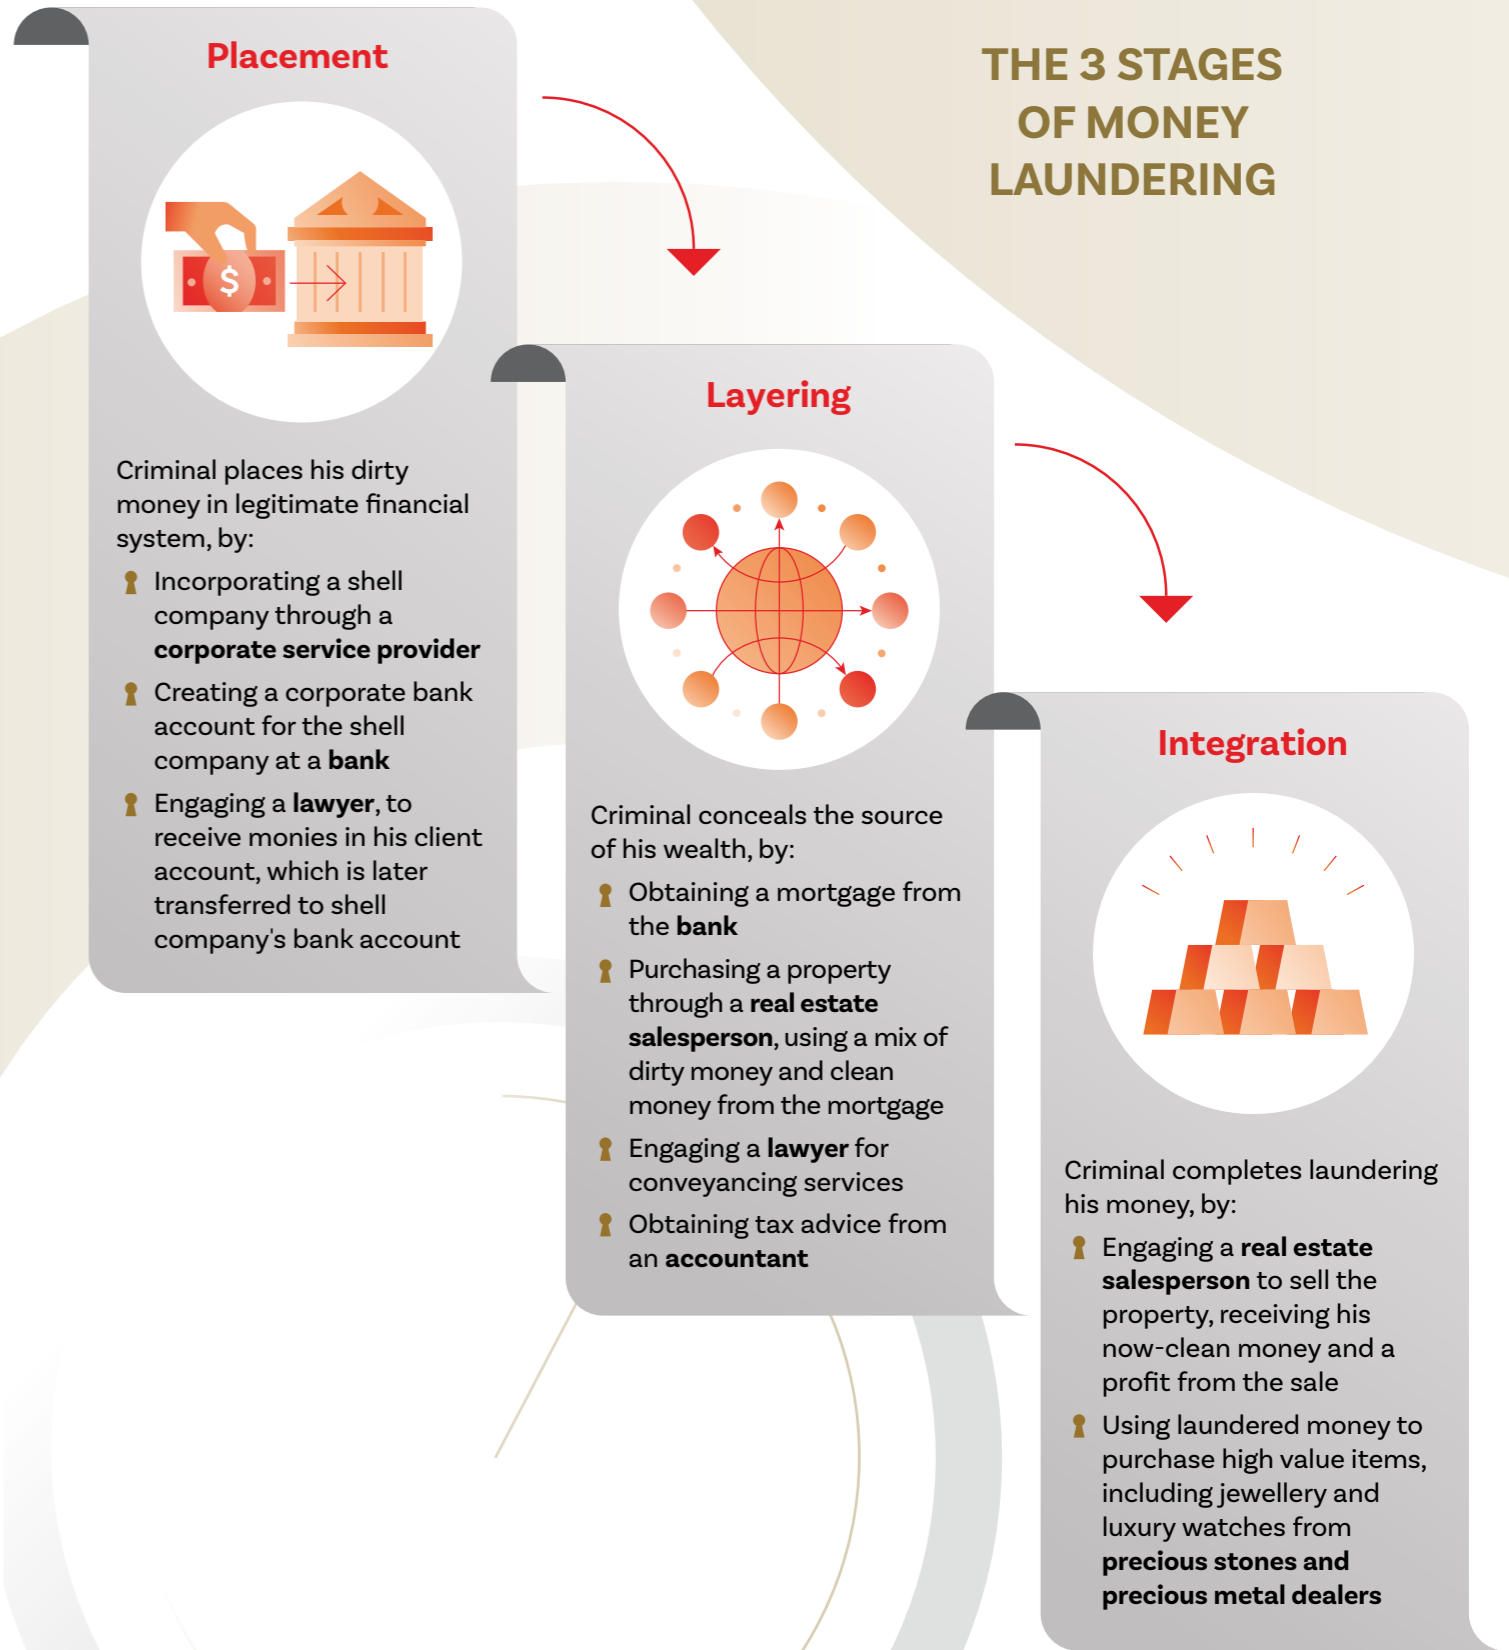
THE 3 STAGES OF MONEY LAUNDERING

Placement

$

Criminal places his dirty money in legitimate financial system, by:

Incorporating a shell company through a **corporate service provider**

Creating a corporate bank account for the shell company at a **bank**

Engaging a **lawyer**, to receive monies in his client account, which is later transferred to shell company's bank account

Layering

Criminal conceals the source of his wealth, by:

Obtaining a mortgage from the **bank**

Purchasing a property through a **real estate salesperson**, using a mix of dirty money and clean money from the mortgage

Engaging a **lawyer** for conveyancing services

Obtaining tax advice from an **accountant**

Integration

Criminal completes laundering his money, by:

Engaging a **real estate salesperson** to sell the property, receiving his now-clean money and a profit from the sale

Using laundered money to purchase high value items, including jewellery and luxury watches from **precious stones and precious metal dealers**